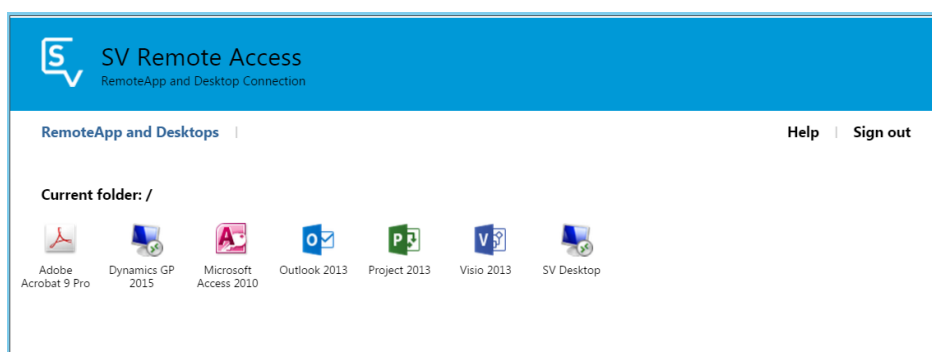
SV Remote Access
RemoteApp and Desktop Connection

RemoteApp and Desktops |

Help | Sign out

Current folder: /

Adobe Acrobat 9 Pro

Dynamics GP 2015

Microsoft Access 2010

Outlook 2013

Project 2013

Visio 2013

SV Desktop